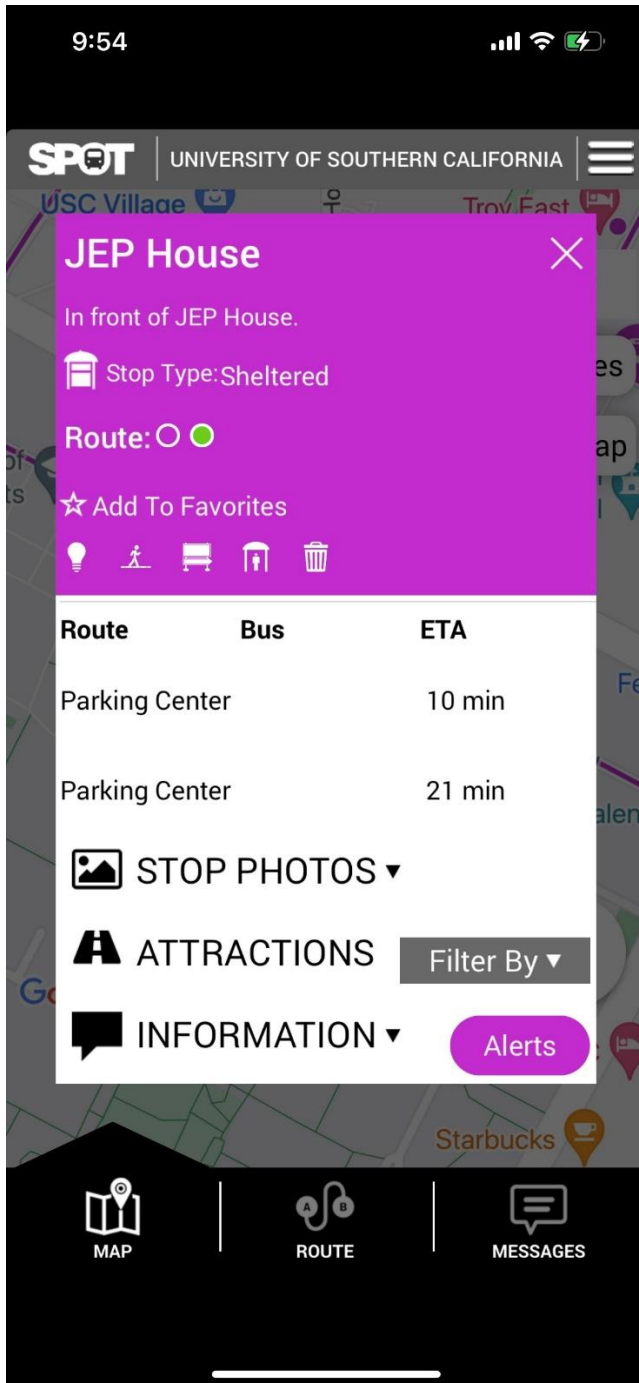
9:54

SPOT | UNIVERSITY OF SOUTHERN CALIFORNIA

USC Village
Troy East

JEP House

In front of JEP House.

Stop Type: Sheltered

Route:

☆ Add To Favorites

es
ap
Fe
alen

| Route | Bus | ETA |
|---|---|---|
| Parking Center | | 10 min |
| Parking Center | | 21 min |

STOP PHOTOS ▾

ATTRACTIONS

Filter By ▾

INFORMATION ▾

Alerts

Starbucks

MAP
ROUTE
MESSAGES